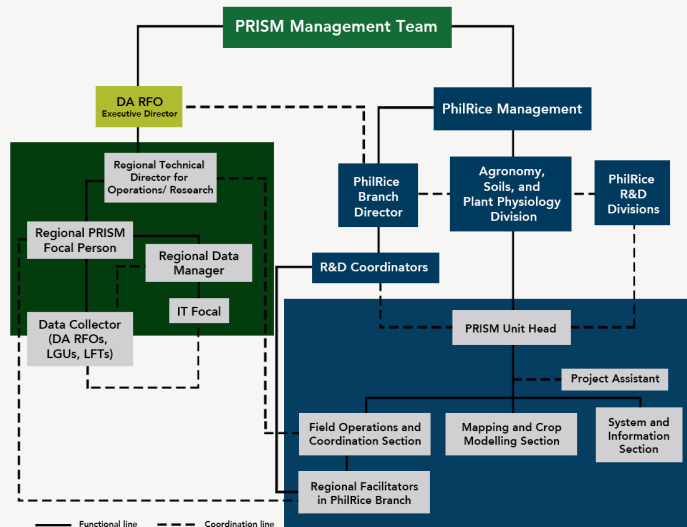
PRISM Management Team

DA RFO
Executive Director

PhilRice Management

Regional Technical Director for Operations/ Research

PhilRice Branch Director

Agronomy, Soils, and Plant Physiology Division

PhilRice R&D Divisions

Regional PRISM Focal Person

Regional Data Manager

R&D Coordinators

IT Focal

Data Collector (DA RFOs, LGUs, LFTs)

PRISM Unit Head

Project Assistant

Field Operations and Coordination Section

Mapping and Crop Modelling Section

System and Information Section

Regional Facilitators in PhilRice Branch

Functional line
Coordination line